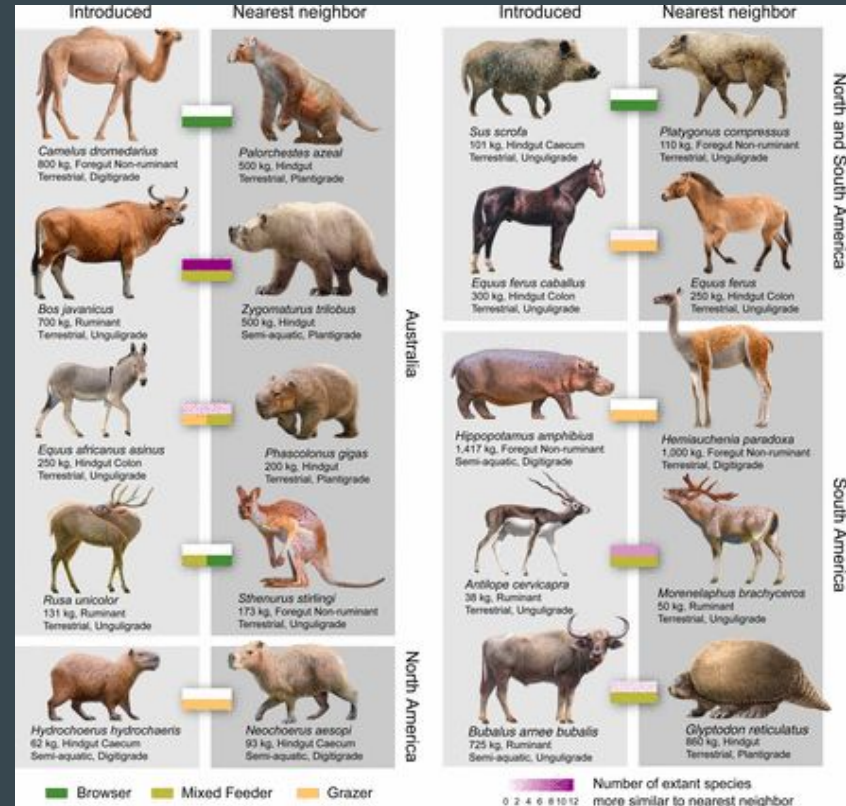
Introduced | Nearest neighbor

Camelus dromedarius
800 kg, Foregut Non-ruminant
Terrestrial, Digitigrade

Palorchestes azeal
500 kg, Hindgut
Terrestrial, Plantigrade

Bos javanicus
700 kg, Ruminant
Terrestrial, Unguligrade

Zygomaturus trilobus
500 kg, Hindgut
Semi-aquatic, Plantigrade

Equus africanus asinus
250 kg, Hindgut Colon
Terrestrial, Unguligrade

Phascolonus gigas
200 kg, Hindgut
Terrestrial, Plantigrade

Rusa unicolor
131 kg, Ruminant
Terrestrial, Unguligrade

Sthenurus stirlingi
173 kg, Foregut Non-ruminant
Terrestrial, Unguligrade

Australia

Hydrochoerus hydrochaeris
62 kg, Hindgut Caecum
Semi-aquatic, Digitigrade

Neochoerus aesopi
93 kg, Hindgut Caecum
Semi-aquatic, Digitigrade

North America

Introduced | Nearest neighbor

Sus scrofa
101 kg, Hindgut Caecum
Terrestrial, Unguligrade

Platygonus compressus
110 kg, Foregut Non-ruminant
Terrestrial, Unguligrade

Equus ferus caballus
300 kg, Hindgut Colon
Terrestrial, Unguligrade

Equus ferus
250 kg, Hindgut Colon
Terrestrial, Unguligrade

North and South America

Hippopotamus amphibius
1,417 kg, Foregut Non-ruminant
Semi-aquatic, Digitigrade

Hemiauchenia paradoxa
1,000 kg, Foregut Non-ruminant
Terrestrial, Digitigrade

Antilope cervicapra
38 kg, Ruminant
Terrestrial, Unguligrade

Morenelaphus brachyceros
50 kg, Ruminant
Terrestrial, Unguligrade

Bubalus arnee bubalis
725 kg, Ruminant
Semi-aquatic, Unguligrade

Glyptodon reticulatus
860 kg, Hindgut
Terrestrial, Plantigrade

South America

Browser   Mixed Feeder   Grazer

0 2 4 6 8 10 12   Number of extant species more similar to nearest neighbor